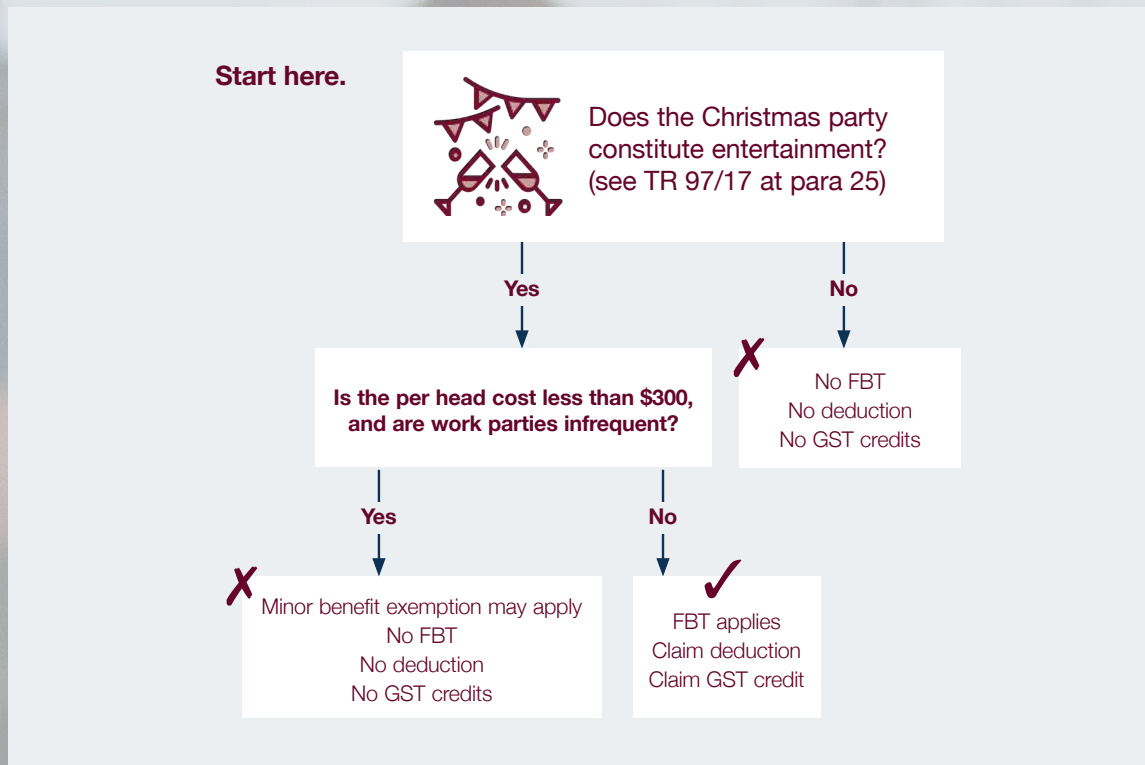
Start here.

Does the Christmas party constitute entertainment? (see TR 97/17 at para 25)

Yes

No

Is the per head cost less than \$300, and are work parties infrequent?

✗

No FBT
No deduction
No GST credits

Yes

No

✗

Minor benefit exemption may apply
No FBT
No deduction
No GST credits

✓

FBT applies
Claim deduction
Claim GST credit